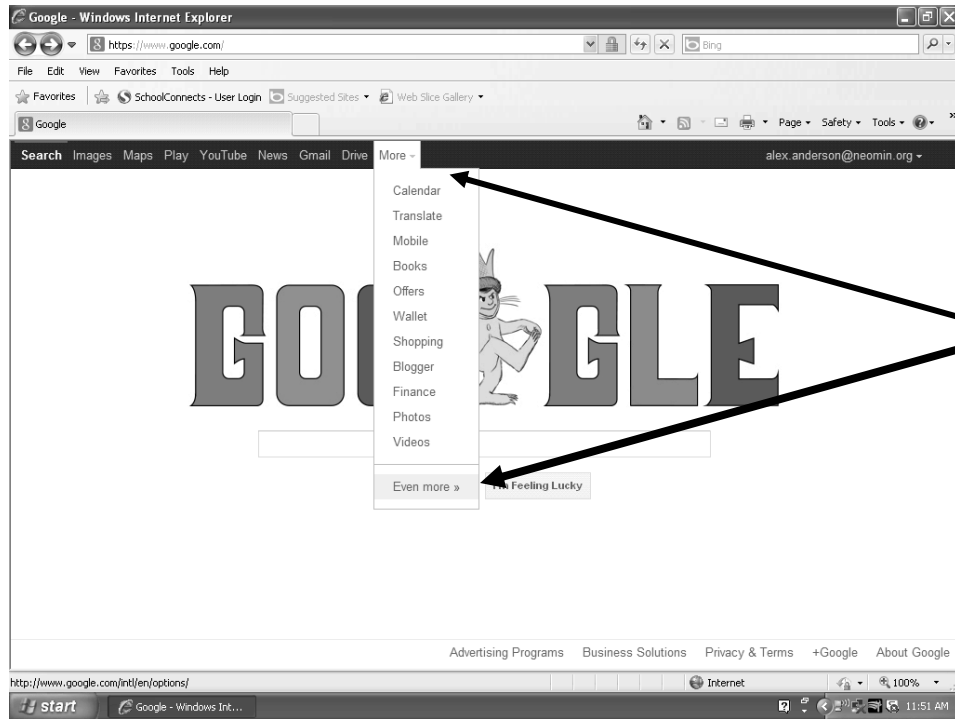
Google - Windows Internet Explorer

https://www.google.com/

Bing

File Edit View Favorites Tools Help

Favorites | SchoolConnects - User Login | Suggested Sites ▾ | Web Slice Gallery ▾

Google

Page ▾ Safety ▾ Tools ▾

Search Images Maps Play YouTube News Gmail Drive More ▾

alex.anderson@neomin.org ▾

Calendar
Translate
Mobile
Books
Offers
Wallet
Shopping
Blogger
Finance
Photos
Videos

Even more »

GOOGLE

I'm Feeling Lucky

Advertising Programs Business Solutions Privacy & Terms +Google About Google

http://www.google.com/intl/en/options/

Internet

100%

start

Google - Windows Int...

11:51 AM